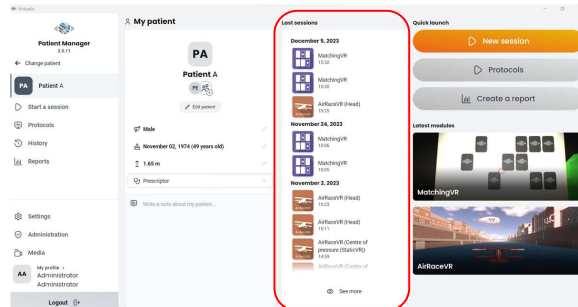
Virtualis

Patient Manager
3.0.11

← Change patient

PA Patient A

Start a session

Protocols

History

Reports

Settings

Administration

Media

AA My profile › Administrator Administrator

Logout

My patient

PA

Patient A

PE

Edit patient

Male

November 02, 1974 (49 years old)

1.65 m

Prescriptor

Write a note about my patient...

Last sessions

December 6, 2023

MatchingVR 15:32

MatchingVR 15:30

AirRaceVR (Head) 15:25

November 24, 2023

MatchingVR 10:06

MatchingVR 10:05

November 3, 2023

AirRaceVR (Head) 15:23

AirRaceVR (Head) 15:11

AirRaceVR (Centre of pressure (StaticVR)) 14:59

AirRaceVR (Centre of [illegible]

See more

Quick launch

New session

Protocols

Create a report

Latest modules

MatchingVR

AirRaceVR